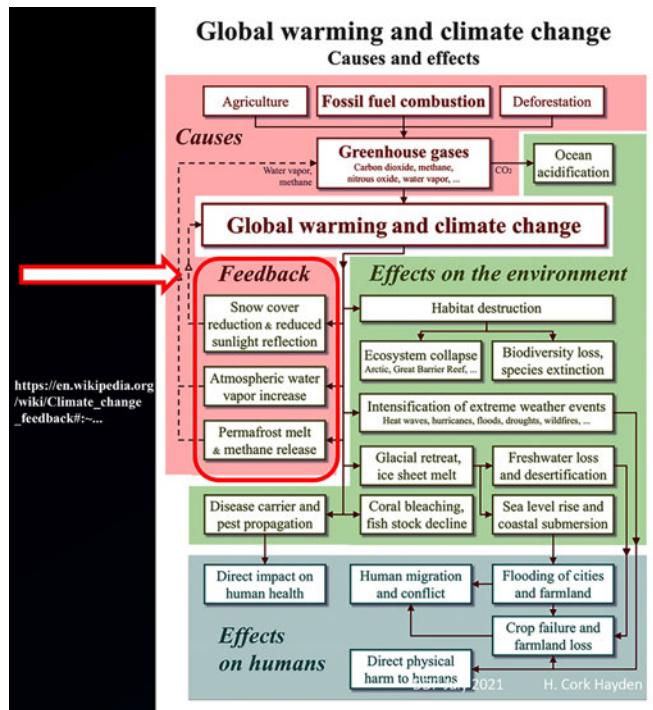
https://en.wikipedia.org/wiki/Climate_change_feedback#:~...

Global warming and climate change
Causes and effects

Causes

Agriculture

Fossil fuel combustion

Deforestation

Greenhouse gases
Carbon dioxide, methane, nitrous oxide, water vapor, ...

Water vapor, methane

$CO_2$

Ocean acidification

Global warming and climate change

Feedback

Snow cover reduction & reduced sunlight reflection

Atmospheric water vapor increase

Permafrost melt & methane release

Effects on the environment

Habitat destruction

Ecosystem collapse
Arctic, Great Barrier Reef, ...

Biodiversity loss, species extinction

Intensification of extreme weather events
Heat waves, hurricanes, floods, droughts, wildfires, ...

Glacial retreat, ice sheet melt

Freshwater loss and desertification

Disease carrier and pest propagation

Coral bleaching, fish stock decline

Sea level rise and coastal submersion

Direct impact on human health

Human migration and conflict

Flooding of cities and farmland

Effects on humans

Crop failure and farmland loss

Direct physical harm to humans

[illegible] July 2021

H. Cork Hayden